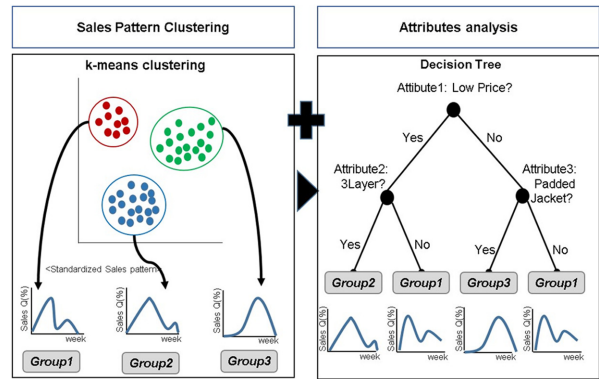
Sales Pattern Clustering

k-means clustering

<Standardized Sales patterns>

Sales Q(%)
week
Group1

Sales Q(%)
week
Group2

Sales Q(%)
week
Group3

Attributes analysis

Decision Tree

Attibute1: Low Price?

Yes

No

Attribute2: 3Layer?

Attribute3: Padded Jacket?

Yes

No

Yes

No

Group2

Group1

Group3

Group1

Sales Q(%)
week

Sales Q(%)
week

Sales Q(%)
week

Sales Q(%)
week